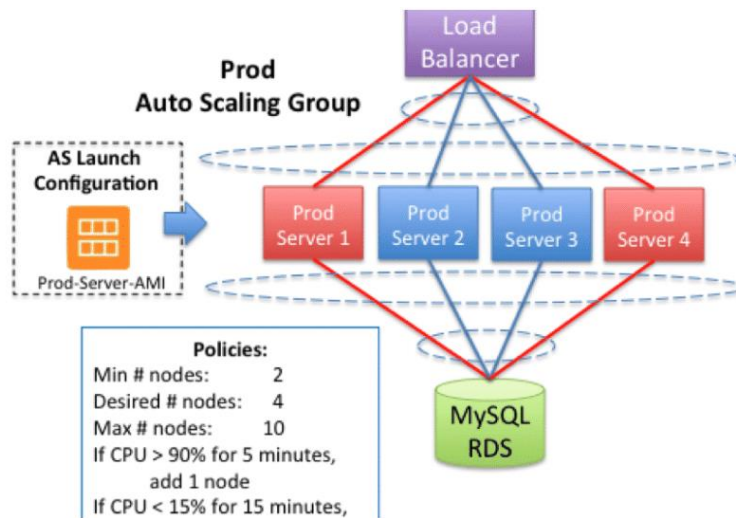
Load Balancer

Prod
Auto Scaling Group

AS Launch Configuration

Prod-Server-AMI

Prod Server 1

Prod Server 2

Prod Server 3

Prod Server 4

MySQL RDS

Policies:
Min # nodes: 2
Desired # nodes: 4
Max # nodes: 10
If CPU > 90% for 5 minutes, add 1 node
If CPU < 15% for 15 minutes,